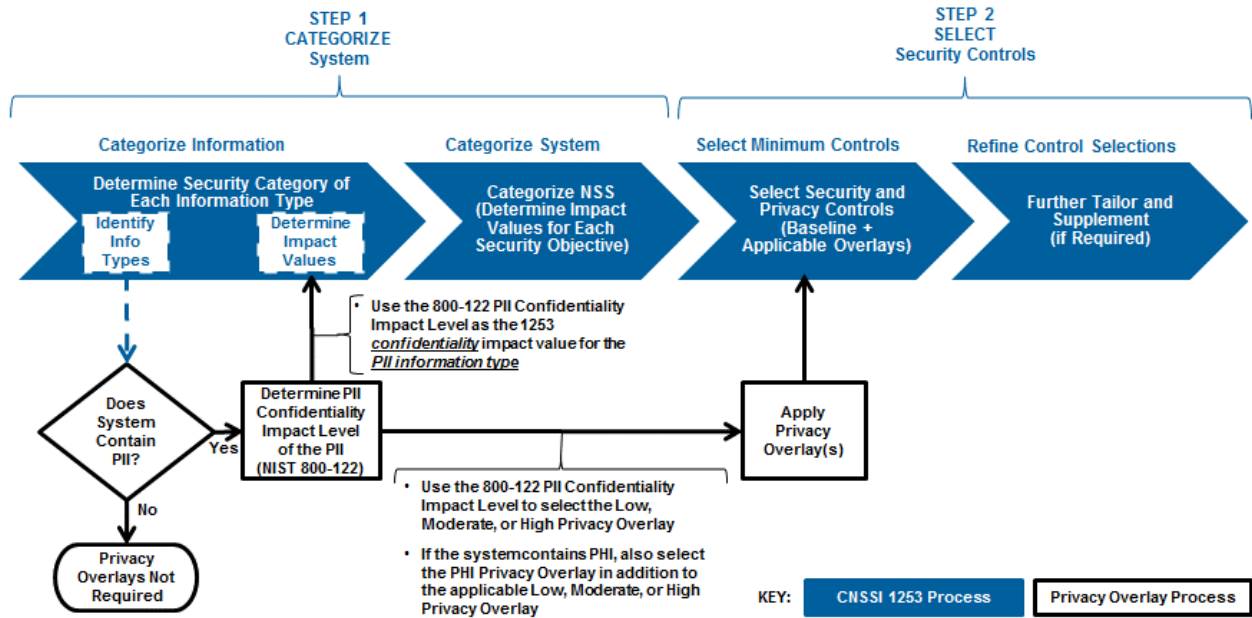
STEP 1
CATEGORIZE
System

STEP 2
SELECT
Security Controls

Categorize Information

Categorize System

Select Minimum Controls

Refine Control Selections

Determine Security Category of Each Information Type

Identify Info Types

Determine Impact Values

Categorize NSS (Determine Impact Values for Each Security Objective)

Select Security and Privacy Controls (Baseline + Applicable Overlays)

Further Tailor and Supplement (if Required)

• Use the 800-122 PII Confidentiality Impact Level as the 1253 *confidentiality* impact value for the *PII information type*

Does System Contain PII?

Yes

Determine PII Confidentiality Impact Level of the PII (NIST 800-122)

Apply Privacy Overlay(s)

No

Privacy Overlays Not Required

• Use the 800-122 PII Confidentiality Impact Level to select the Low, Moderate, or High Privacy Overlay

• If the systemcontains PHI, also select the PHI Privacy Overlay in addition to the applicable Low, Moderate, or High Privacy Overlay

KEY: CNSSI 1253 Process Privacy Overlay Process